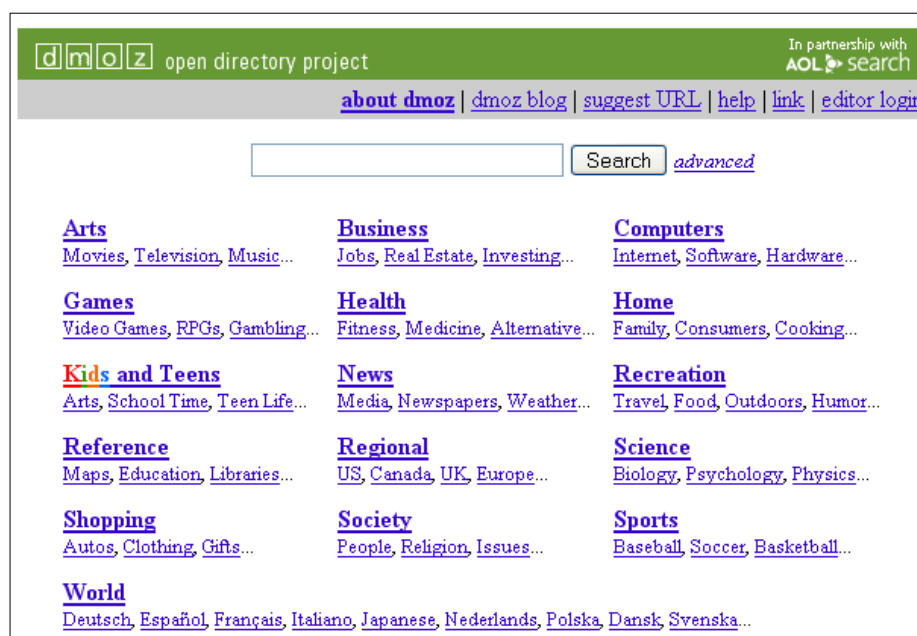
dmoz open directory project

In partnership with AOL search

about dmoz | dmoz blog | suggest URL | help | link | editor login

Search advanced

Arts
Movies, Television, Music...

Business
Jobs, Real Estate, Investing...

Computers
Internet, Software, Hardware...

Games
Video Games, RPGs, Gambling...

Health
Fitness, Medicine, Alternative...

Home
Family, Consumers, Cooking...

Kids and Teens
Arts, School Time, Teen Life...

News
Media, Newspapers, Weather...

Recreation
Travel, Food, Outdoors, Humor...

Reference
Maps, Education, Libraries...

Regional
US, Canada, UK, Europe...

Science
Biology, Psychology, Physics...

Shopping
Autos, Clothing, Gifts...

Society
People, Religion, Issues...

Sports
Baseball, Soccer, Basketball...

World
Deutsch, Español, Français, Italiano, Japanese, Nederlands, Polska, Dansk, Svenska...